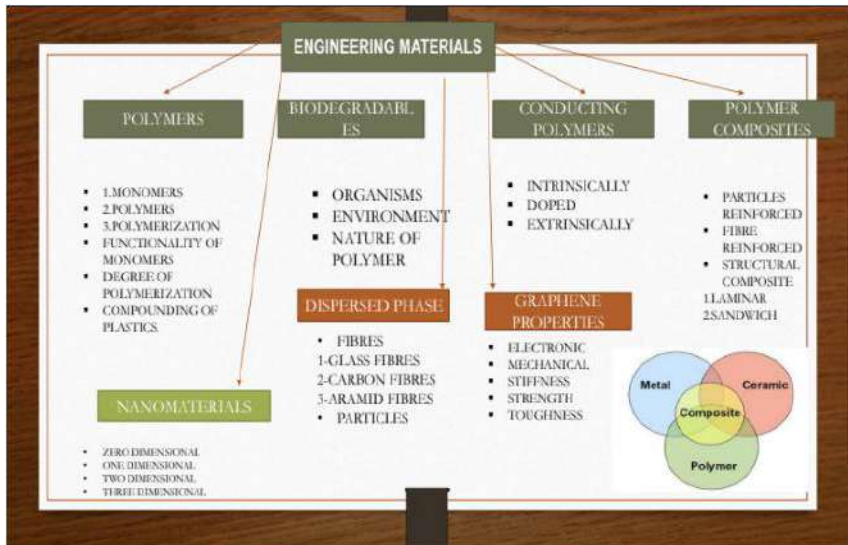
ENGINEERING MATERIALS

POLYMERS

BIODEGRADABLES

CONDUCTING POLYMERS

POLYMER COMPOSITES

- 1.MONOMERS
- 2.POLYMERS
- 3.POLYMERIZATION
- FUNCTIONALITY OF MONOMERS
- DEGREE OF POLYMERIZATION
- COMPOUNDING OF PLASTICS

- ORGANISMS
- ENVIRONMENT
- NATURE OF POLYMER

- INTRINSICALLY
- DOPED
- EXTRINSICALLY

- PARTICLES REINFORCED
- FIBRE REINFORCED
- STRUCTURAL COMPOSITE

1.LAMINAR
2.SANDWICH

DISPERSED PHASE

- FIBRES

1-GLASS FIBRES
2-CARBON FIBRES
3-ARAMID FIBRES

- PARTICLES

GRAPHENE PROPERTIES

- ELECTRONIC
- MECHANICAL
- STIFFNESS
- STRENGTH
- TOUGHNESS

NANOMATERIALS

- ZERO DIMENSIONAL
- ONE DIMENSIONAL
- TWO DIMENSIONAL
- THREE DIMENSIONAL

Metal
Ceramic
Composite
Polymer